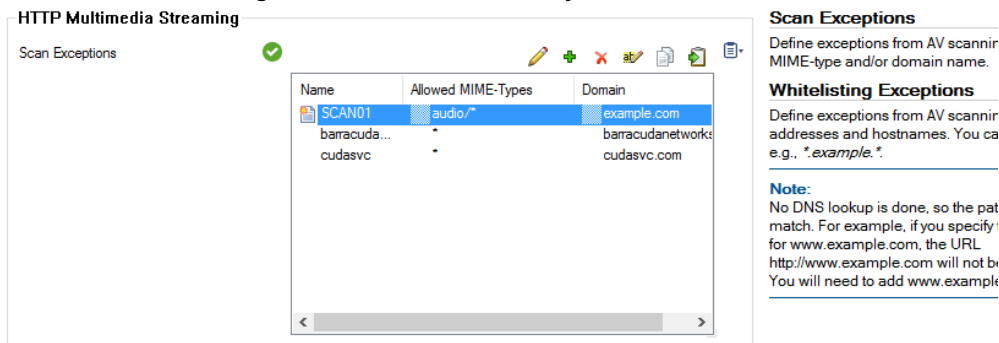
HTTP Multimedia Streaming

Scan Exceptions

| Name | Allowed MIME-Types | Domain |
|---|---|---|
| SCAN01 | audio/* | example.com |
| barracuda... | * | barracudanetworks |
| cudasvc | * | cudasvc.com |

Scan Exceptions

Define exceptions from AV scannin MIME-type and/or domain name.

Whitelisting Exceptions

Define exceptions from AV scannin addresses and hostnames. You ca e.g., *.example.*.

Note:
No DNS lookup is done, so the pat match. For example, if you specify for www.example.com, the URL http://www.example.com will not be You will need to add www.example